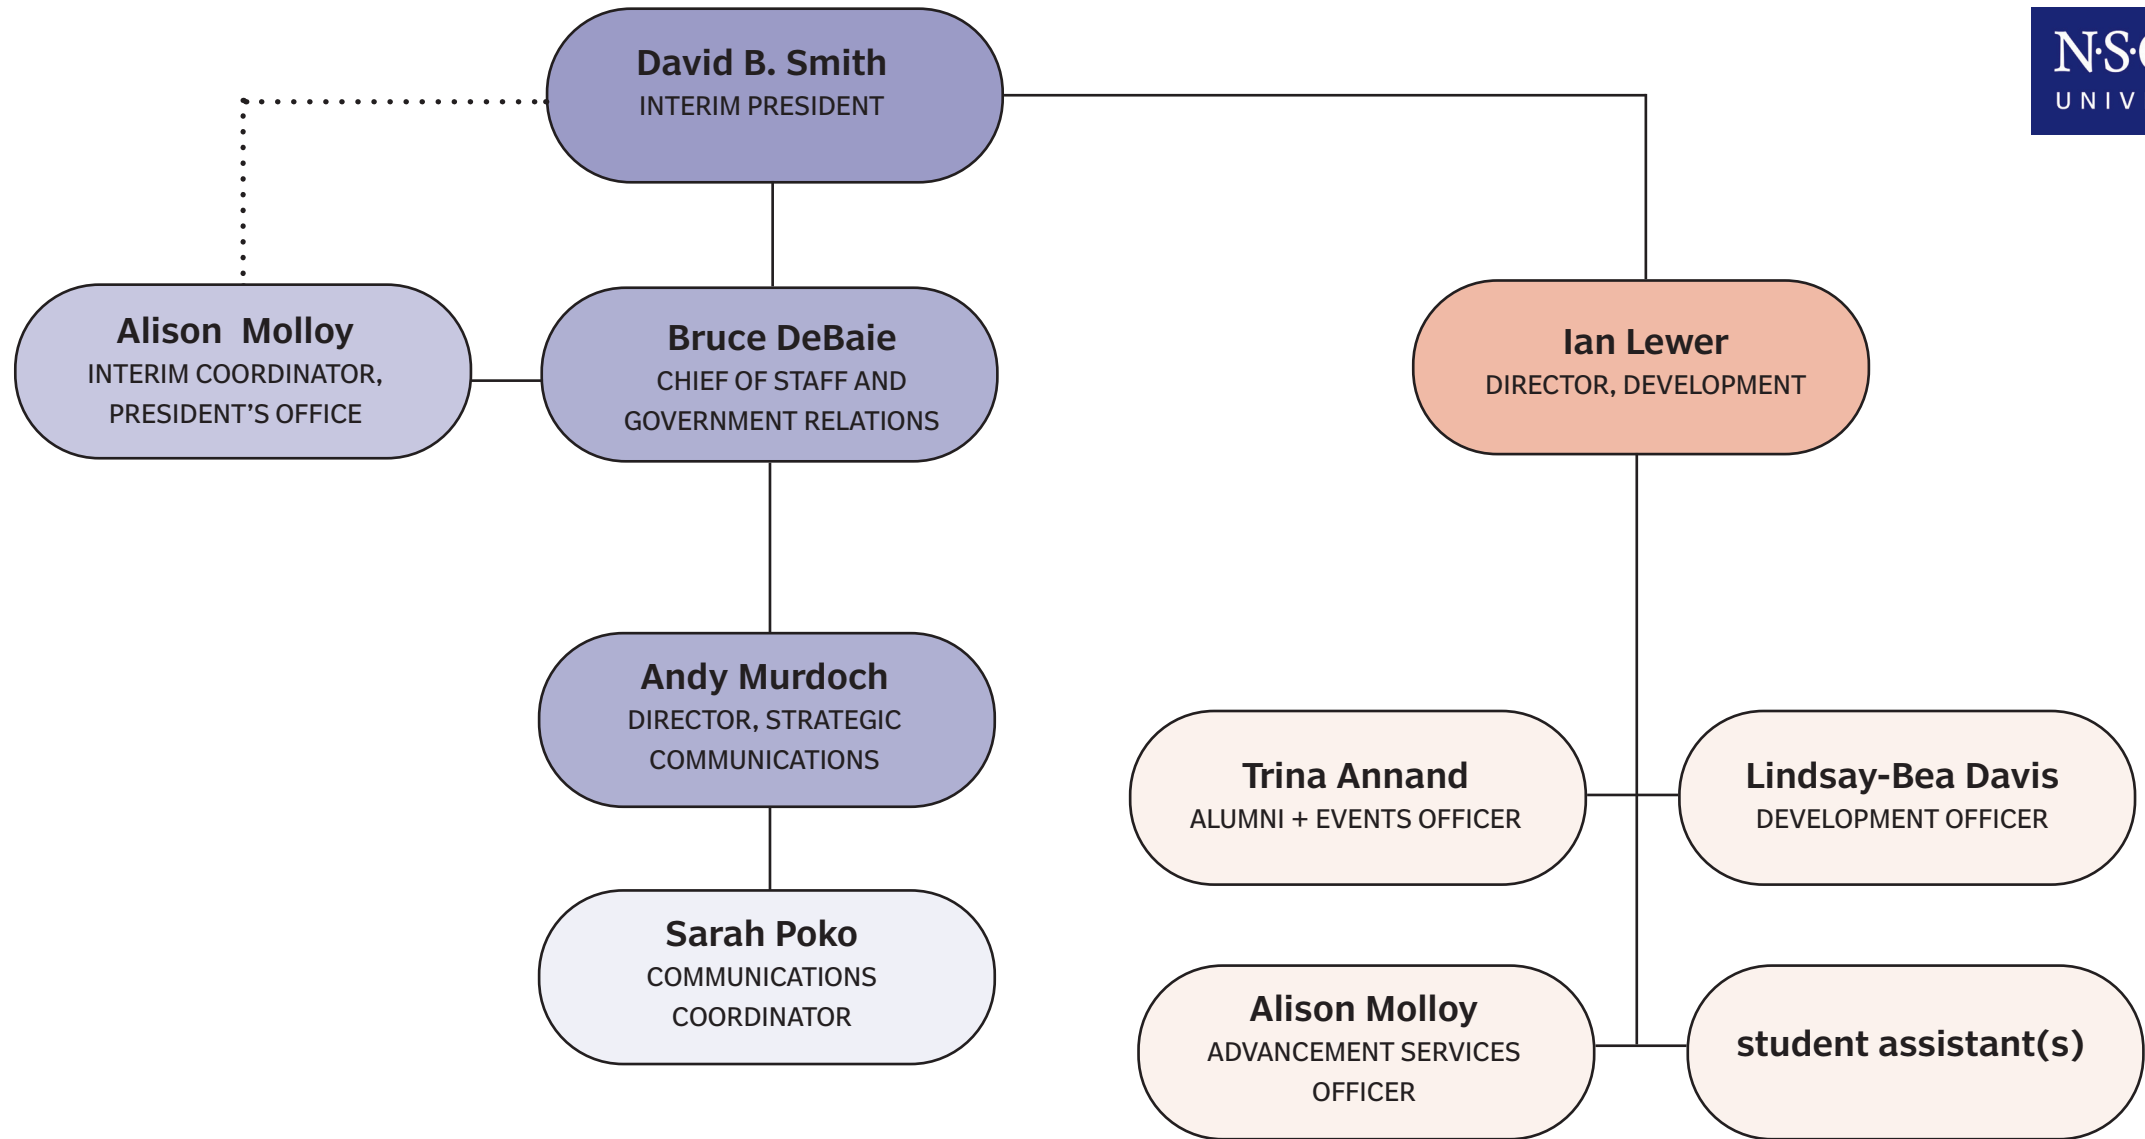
David B. Smith
INTERIM PRESIDENT

Alison Molloy
INTERIM COORDINATOR, PRESIDENT'S OFFICE

Bruce DeBaie
CHIEF OF STAFF AND GOVERNMENT RELATIONS

Ian Lewer
DIRECTOR, DEVELOPMENT

Andy Murdoch
DIRECTOR, STRATEGIC COMMUNICATIONS

Sarah Poko
COMMUNICATIONS COORDINATOR

Trina Annand
ALUMNI + EVENTS OFFICER

Lindsay-Bea Davis
DEVELOPMENT OFFICER

Alison Molloy
ADVANCEMENT SERVICES OFFICER

student assistant(s)

N·S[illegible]
UNIV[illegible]